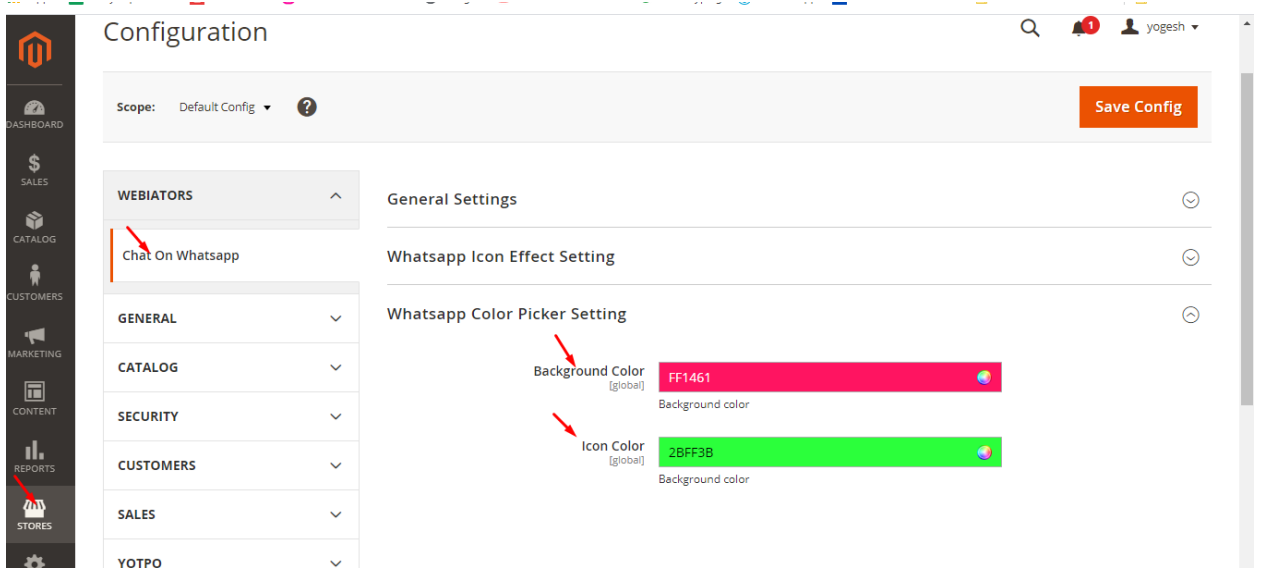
DASHBOARD
SALES
CATALOG
CUSTOMERS
MARKETING
CONTENT
REPORTS
STORES

Configuration

1 yogesh

Scope: Default Config

Save Config

WEBIATORS
Chat On Whatsapp
GENERAL
CATALOG
SECURITY
CUSTOMERS
SALES
YOTPO

General Settings
Whatsapp Icon Effect Setting
Whatsapp Color Picker Setting

Background Color [global] FF1461
Background color

Icon Color [global] 2BFF3B
Background color